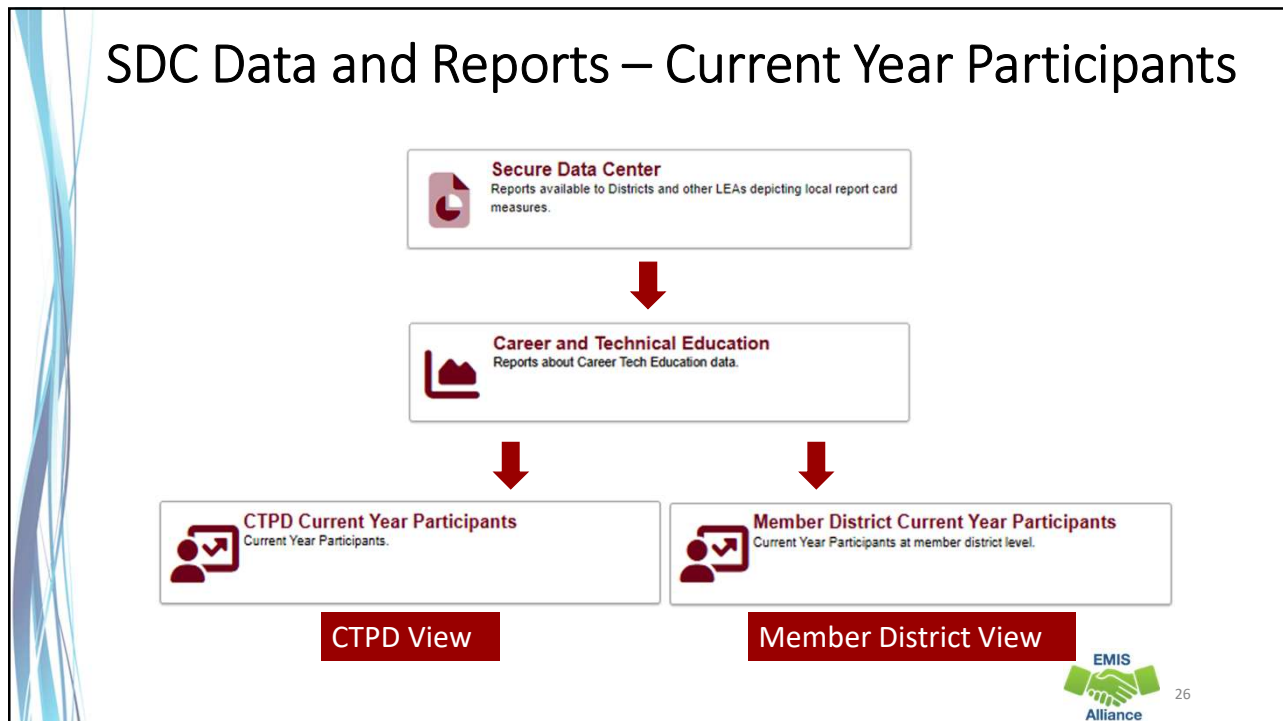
SDC Data and Reports – Current Year Participants

Secure Data Center
Reports available to Districts and other LEAs depicting local report card measures.

Career and Technical Education
Reports about Career Tech Education data.

CTPD Current Year Participants
Current Year Participants.

Member District Current Year Participants
Current Year Participants at member district level.

CTPD View

Member District View

EMIS
Alliance

26